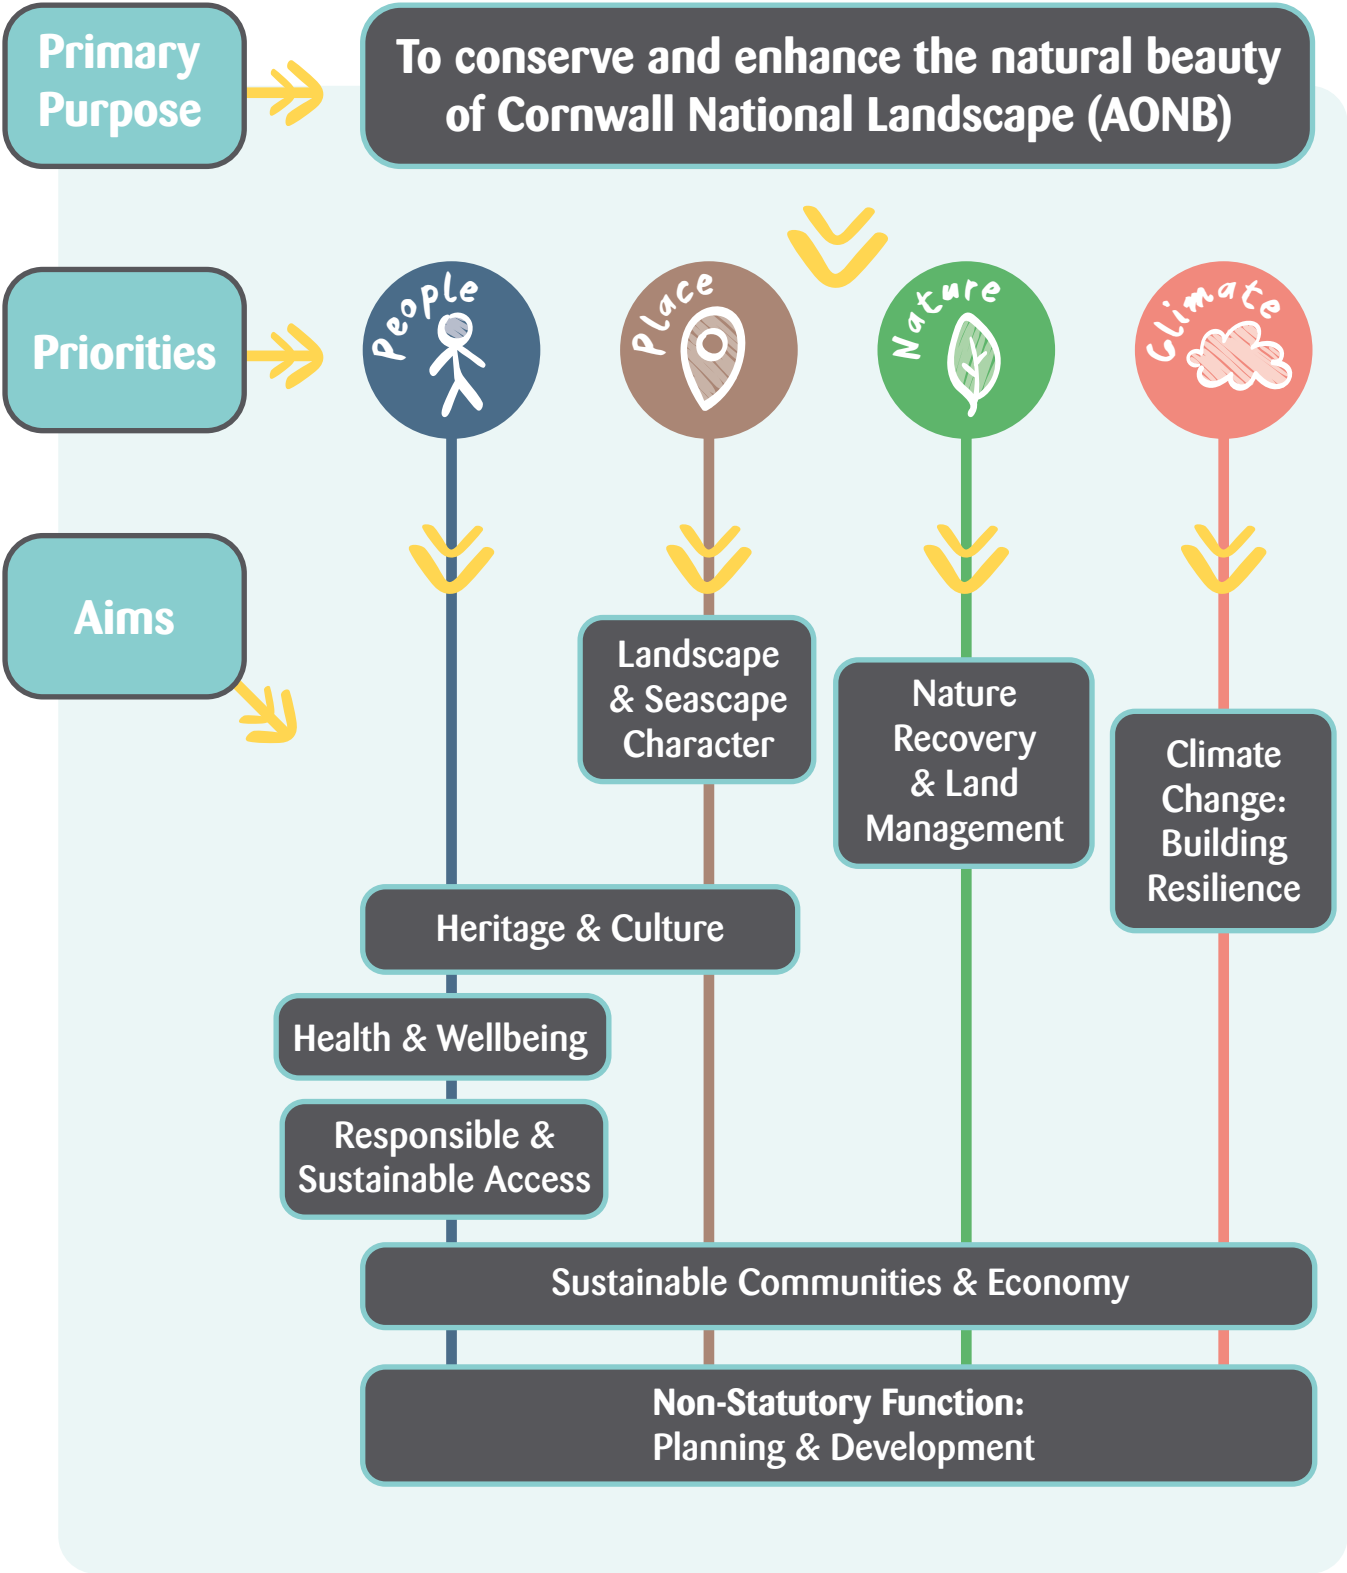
Primary Purpose

To conserve and enhance the natural beauty of Cornwall National Landscape (AONB)

Priorities

People

Place

Nature

Climate

Aims

Landscape & Seascape Character

Nature Recovery & Land Management

Climate Change: Building Resilience

Heritage & Culture

Health & Wellbeing

Responsible & Sustainable Access

Sustainable Communities & Economy

Non-Statutory Function: Planning & Development